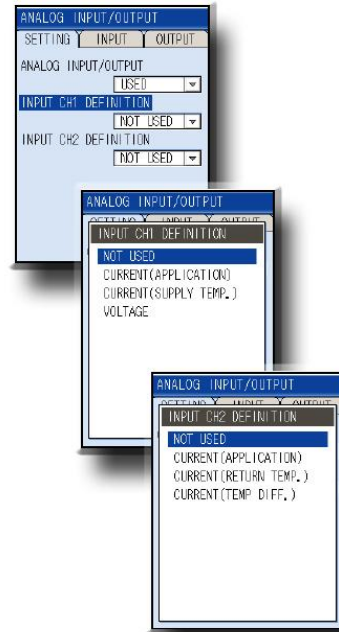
ANALOG INPUT/OUTPUT

SETTING | INPUT | OUTPUT

ANALOG INPUT/OUTPUT

USED

INPUT CH1 DEFINITION

NOT USED

INPUT CH2 DEFINITION

NOT USED

ANALOG INPUT/OUTPUT

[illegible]

INPUT CH1 DEFINITION

NOT USED
CURRENT(APPLICATION)
CURRENT(SUPPLY TEMP.)
VOLTAGE

ANALOG INPUT/OUTPUT

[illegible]

INPUT CH2 DEFINITION

NOT USED
CURRENT(APPLICATION)
CURRENT(RETURN TEMP.)
CURRENT(TEMP DIFF.)